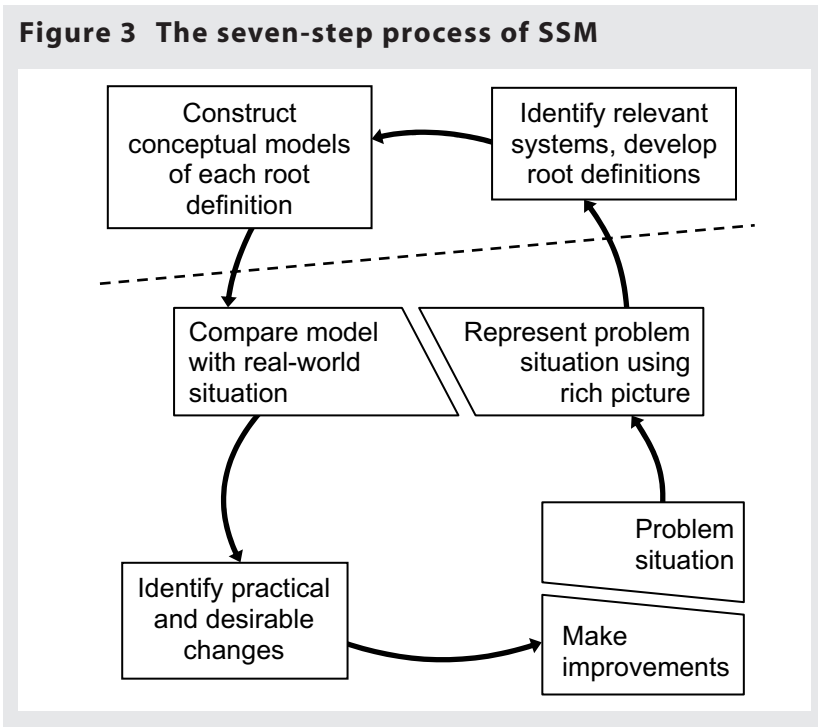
Figure 3 The seven-step process of SSM

Construct conceptual models of each root definition

Identify relevant systems, develop root definitions

Compare model with real-world situation

Represent problem situation using rich picture

Problem situation

Identify practical and desirable changes

Make improvements